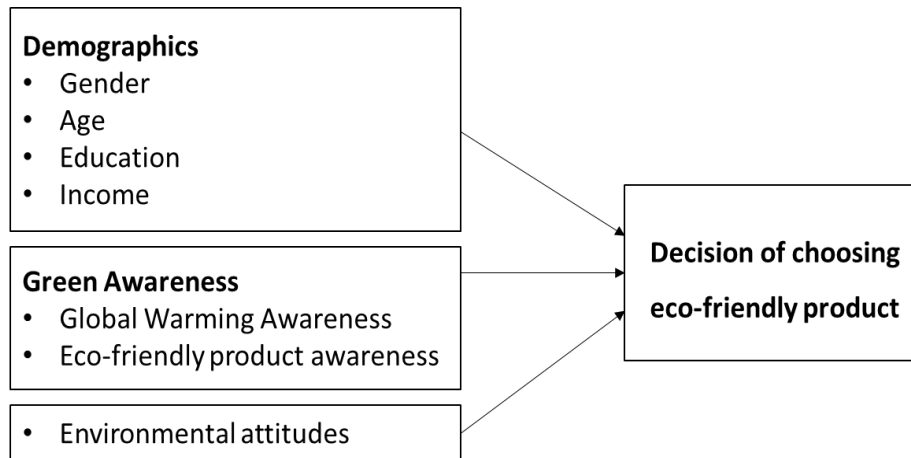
**Demographics**
- Gender
- Age
- Education
- Income

**Green Awareness**
- Global Warming Awareness
- Eco-friendly product awareness

- Environmental attitudes

**Decision of choosing eco-friendly product**